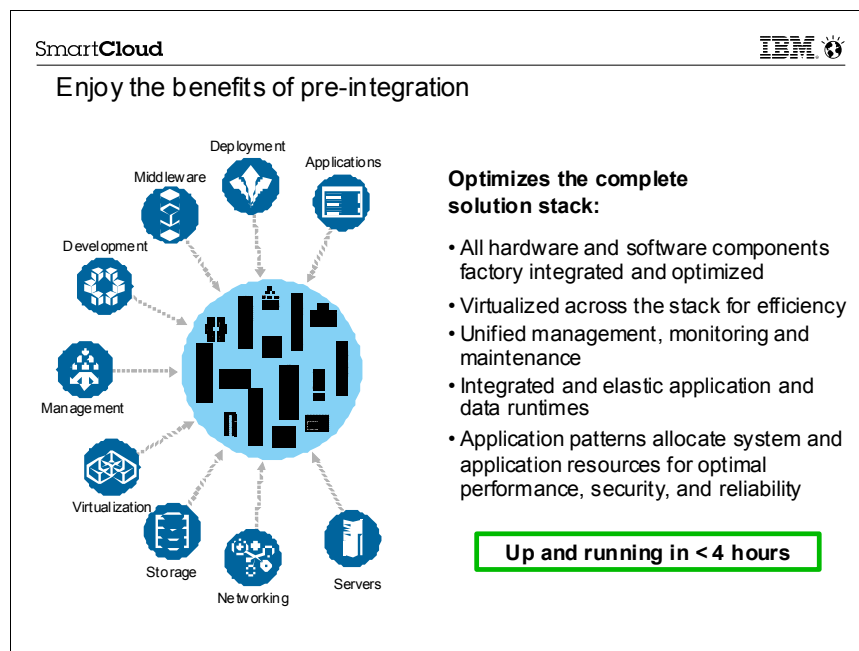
SmartCloud

IBM

Enjoy the benefits of pre-integration

Deployment

Applications

Middleware

Development

Management

Virtualization

Storage

Networking

Servers

Optimizes the complete solution stack:

• All hardware and software components factory integrated and optimized

• Virtualized across the stack for efficiency

• Unified management, monitoring and maintenance

• Integrated and elastic application and data runtimes

• Application patterns allocate system and application resources for optimal performance, security, and reliability

Up and running in < 4 hours